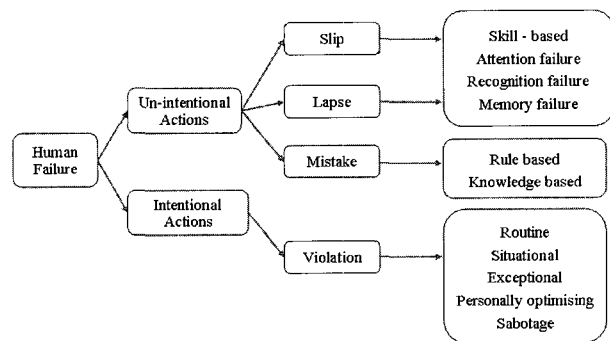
Human Failure

Un-intentional Actions

Intentional Actions

Slip

Lapse

Mistake

Violation

Skill - based
Attention failure
Recognition failure
Memory failure

Rule based
Knowledge based

Routine
Situational
Exceptional
Personally optimising
Sabotage